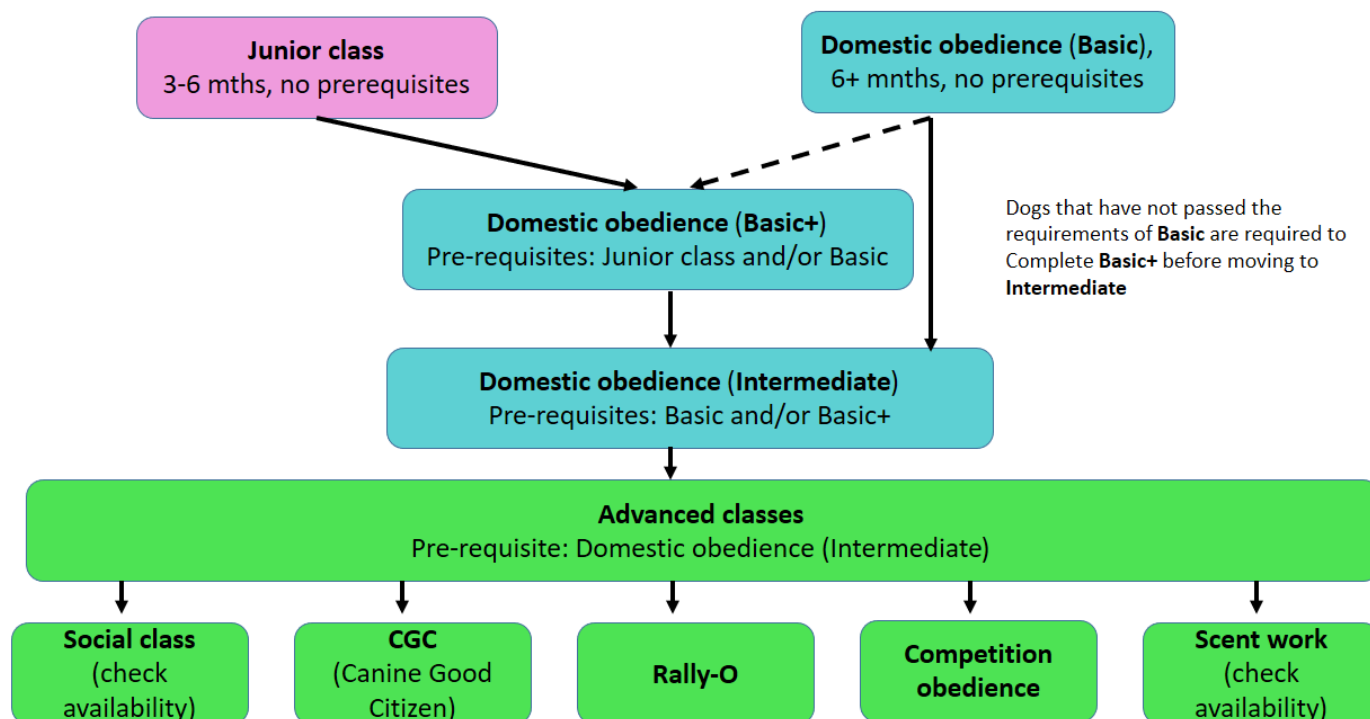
Junior class
3-6 mths, no prerequisites

Domestic obedience (Basic),
6+ mnths, no prerequisites

Domestic obedience (Basic+)
Pre-requisites: Junior class and/or Basic

Dogs that have not passed the requirements of Basic are required to Complete Basic+ before moving to Intermediate

Domestic obedience (Intermediate)
Pre-requisites: Basic and/or Basic+

Advanced classes
Pre-requisite: Domestic obedience (Intermediate)

Social class (check availability)

CGC (Canine Good Citizen)

Rally-O

Competition obedience

Scent work (check availability)